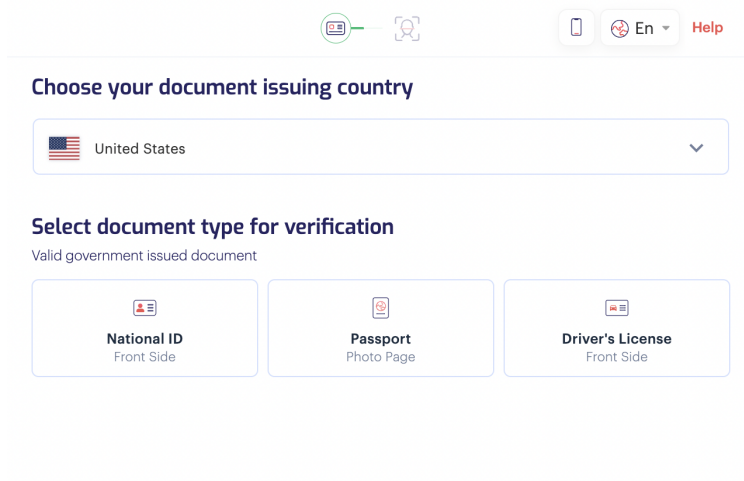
En
Help

Choose your document issuing country

United States

Select document type for verification

Valid government issued document

National ID
Front Side

Passport
Photo Page

Driver's License
Front Side